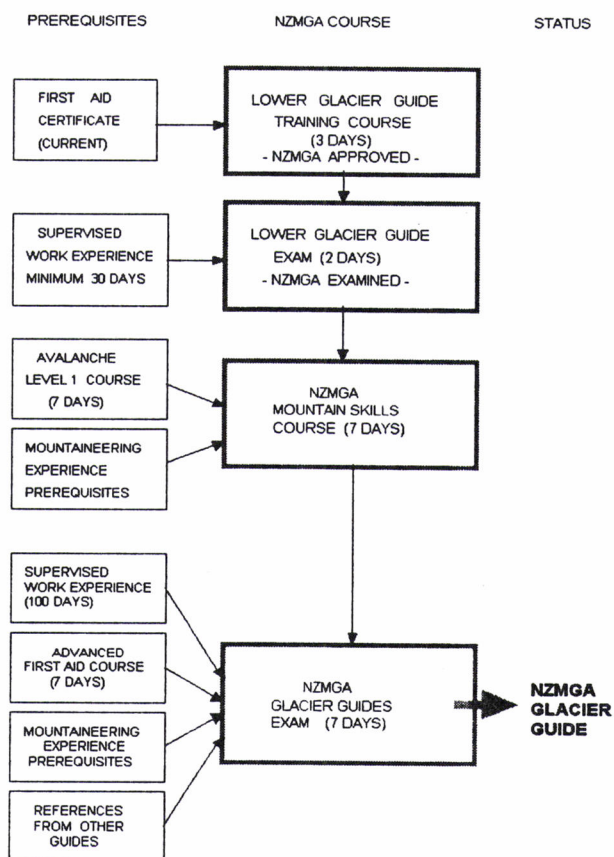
PREREQUISITES

NZMGA COURSE

STATUS

FIRST AID CERTIFICATE (CURRENT)

LOWER GLACIER GUIDE TRAINING COURSE (3 DAYS) - NZMGA APPROVED -

SUPERVISED WORK EXPERIENCE MINIMUM 30 DAYS

LOWER GLACIER GUIDE EXAM (2 DAYS) - NZMGA EXAMINED -

AVALANCHE LEVEL 1 COURSE (7 DAYS)

MOUNTAINEERING EXPERIENCE PREREQUISITES

NZMGA MOUNTAIN SKILLS COURSE (7 DAYS)

SUPERVISED WORK EXPERIENCE (100 DAYS)

ADVANCED FIRST AID COURSE (7 DAYS)

MOUNTAINEERING EXPERIENCE PREREQUISITES

REFERENCES FROM OTHER GUIDES

NZMGA GLACIER GUIDES EXAM (7 DAYS)

NZMGA GLACIER GUIDE